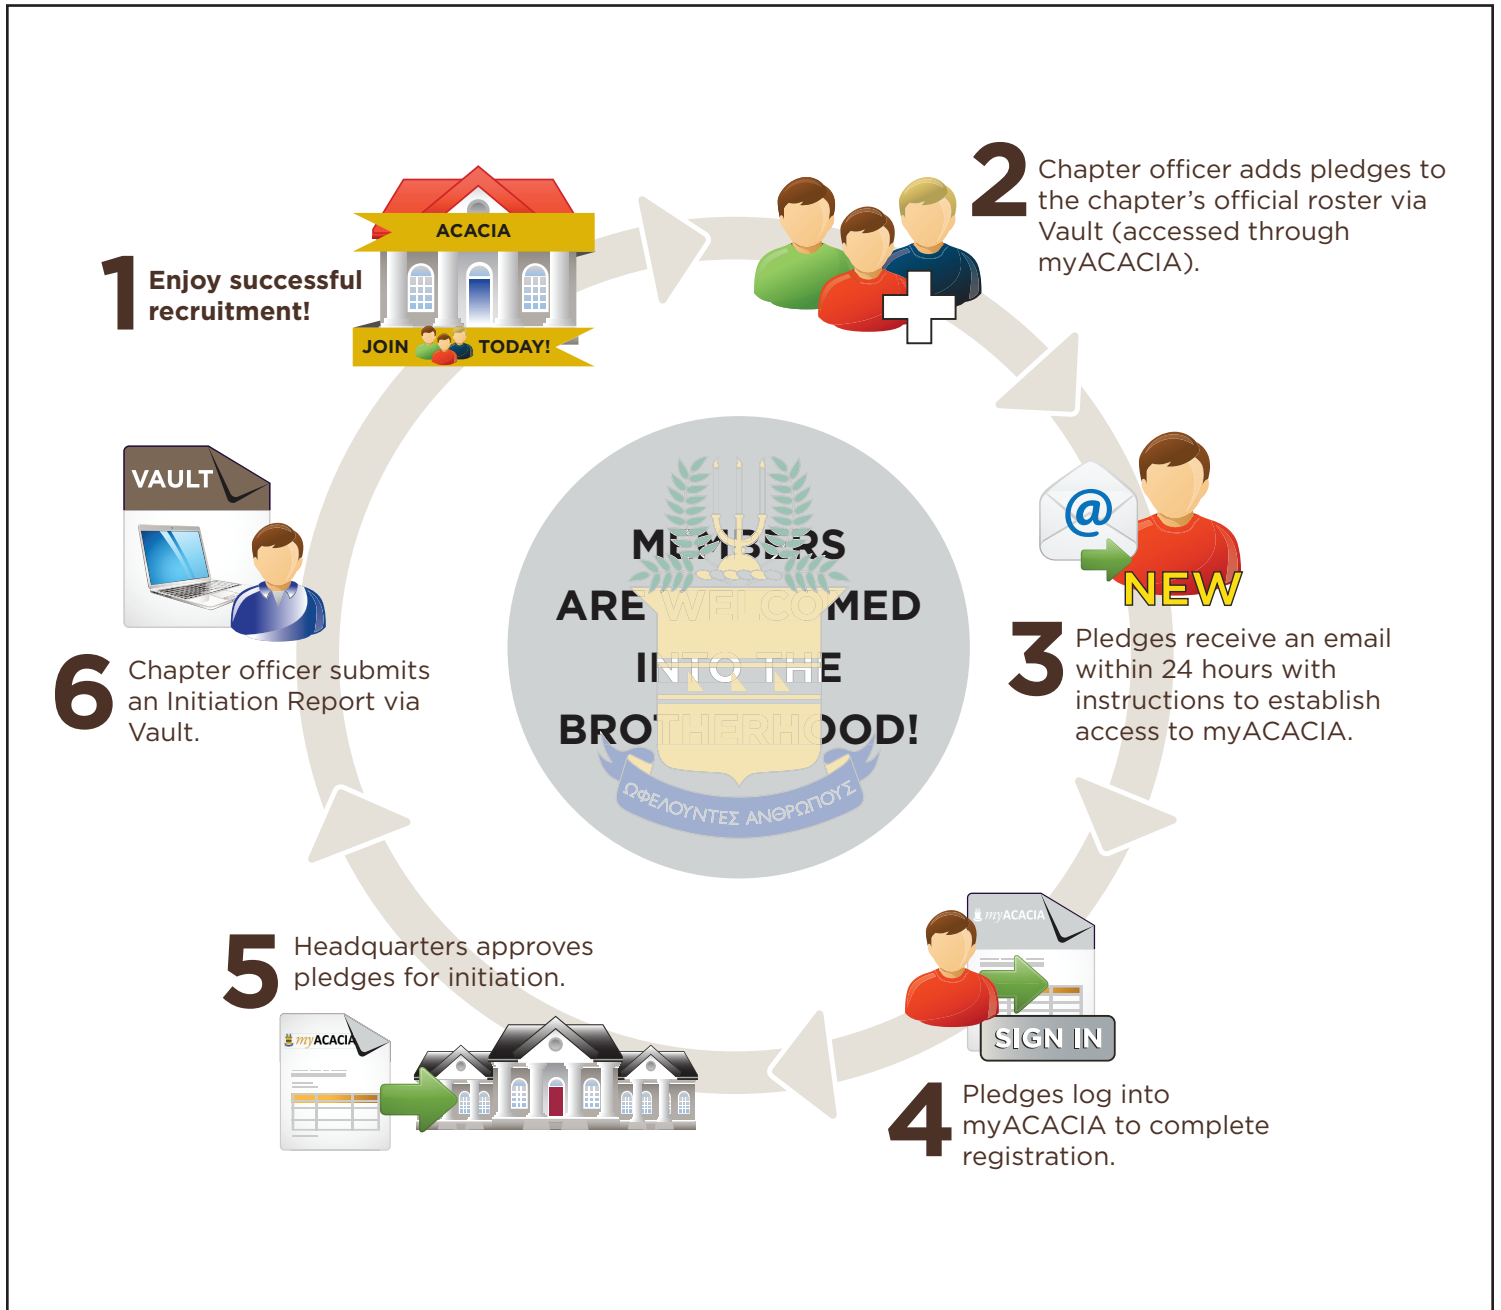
ACACIA

JOIN TODAY!

1 Enjoy successful recruitment!

2 Chapter officer adds pledges to the chapter's official roster via Vault (accessed through myACACIA).

NEW

3 Pledges receive an email within 24 hours with instructions to establish access to myACACIA.

MEMBERS ARE WELCOMED INTO THE BROTHERHOOD!

ΩΦΕΛΟΥΝΤΕΣ ΑΝΘΡΩΠΟΥΣ

myACACIA

SIGN IN

4 Pledges log into myACACIA to complete registration.

5 Headquarters approves pledges for initiation.

myACACIA

VAULT

6 Chapter officer submits an Initiation Report via Vault.